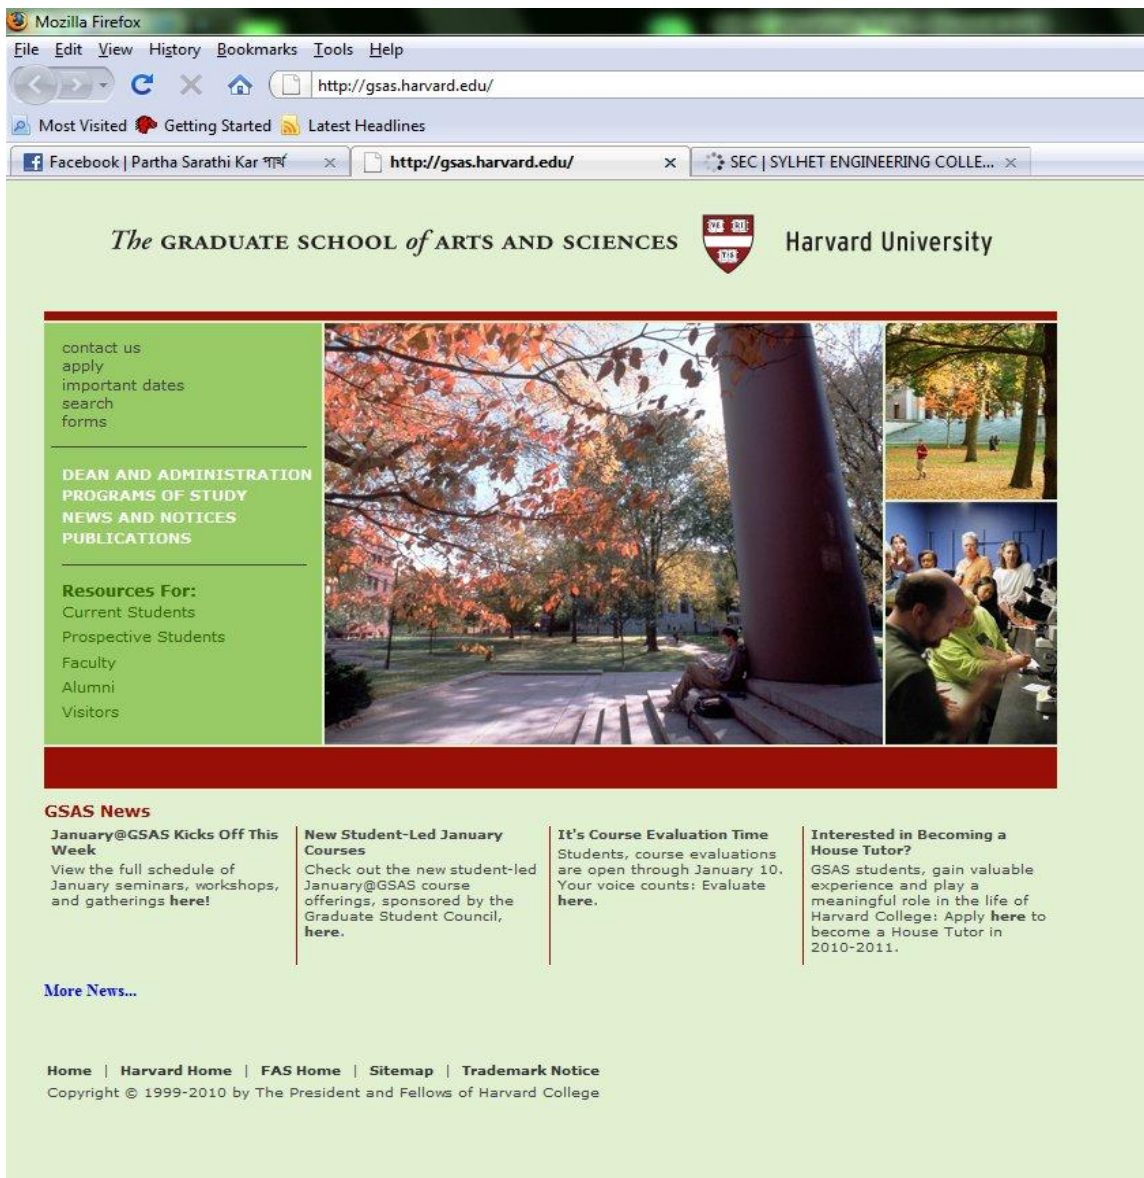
Mozilla Firefox
File Edit View History Bookmarks Tools Help
http://gsas.harvard.edu/
Most Visited Getting Started Latest Headlines
Facebook | Partha Sarathi Kar পার্থ ×
http://gsas.harvard.edu/ ×
SEC | SYLHET ENGINEERING COLLE... ×

The GRADUATE SCHOOL of ARTS AND SCIENCES

VE RI TAS

Harvard University

contact us
apply
important dates
search
forms

DEAN AND ADMINISTRATION
PROGRAMS OF STUDY
NEWS AND NOTICES
PUBLICATIONS

Resources For:
Current Students
Prospective Students
Faculty
Alumni
Visitors

GSAS News

January@GSAS Kicks Off This Week
View the full schedule of January seminars, workshops, and gatherings here!

New Student-Led January Courses
Check out the new student-led January@GSAS course offerings, sponsored by the Graduate Student Council, here.

It's Course Evaluation Time
Students, course evaluations are open through January 10. Your voice counts: Evaluate here.

Interested in Becoming a House Tutor?
GSAS students, gain valuable experience and play a meaningful role in the life of Harvard College: Apply here to become a House Tutor in 2010-2011.

More News...

Home | Harvard Home | FAS Home | Sitemap | Trademark Notice
Copyright © 1999-2010 by The President and Fellows of Harvard College